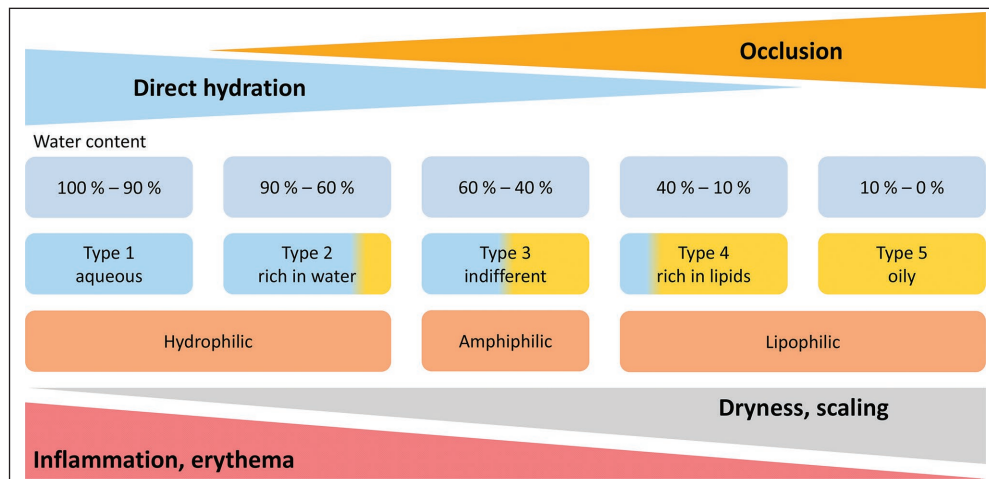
Occlusion

Direct hydration

Water content

| 100 % – 90 % | 90 % – 60 % | 60 % – 40 % | 40 % – 10 % | 10 % – 0 % |
|---|---|---|---|---|
| Type 1 aqueous | Type 2 rich in water | Type 3 indifferent | Type 4 rich in lipids | Type 5 oily |

Hydrophilic

Amphiphilic

Lipophilic

Dryness, scaling

Inflammation, erythema